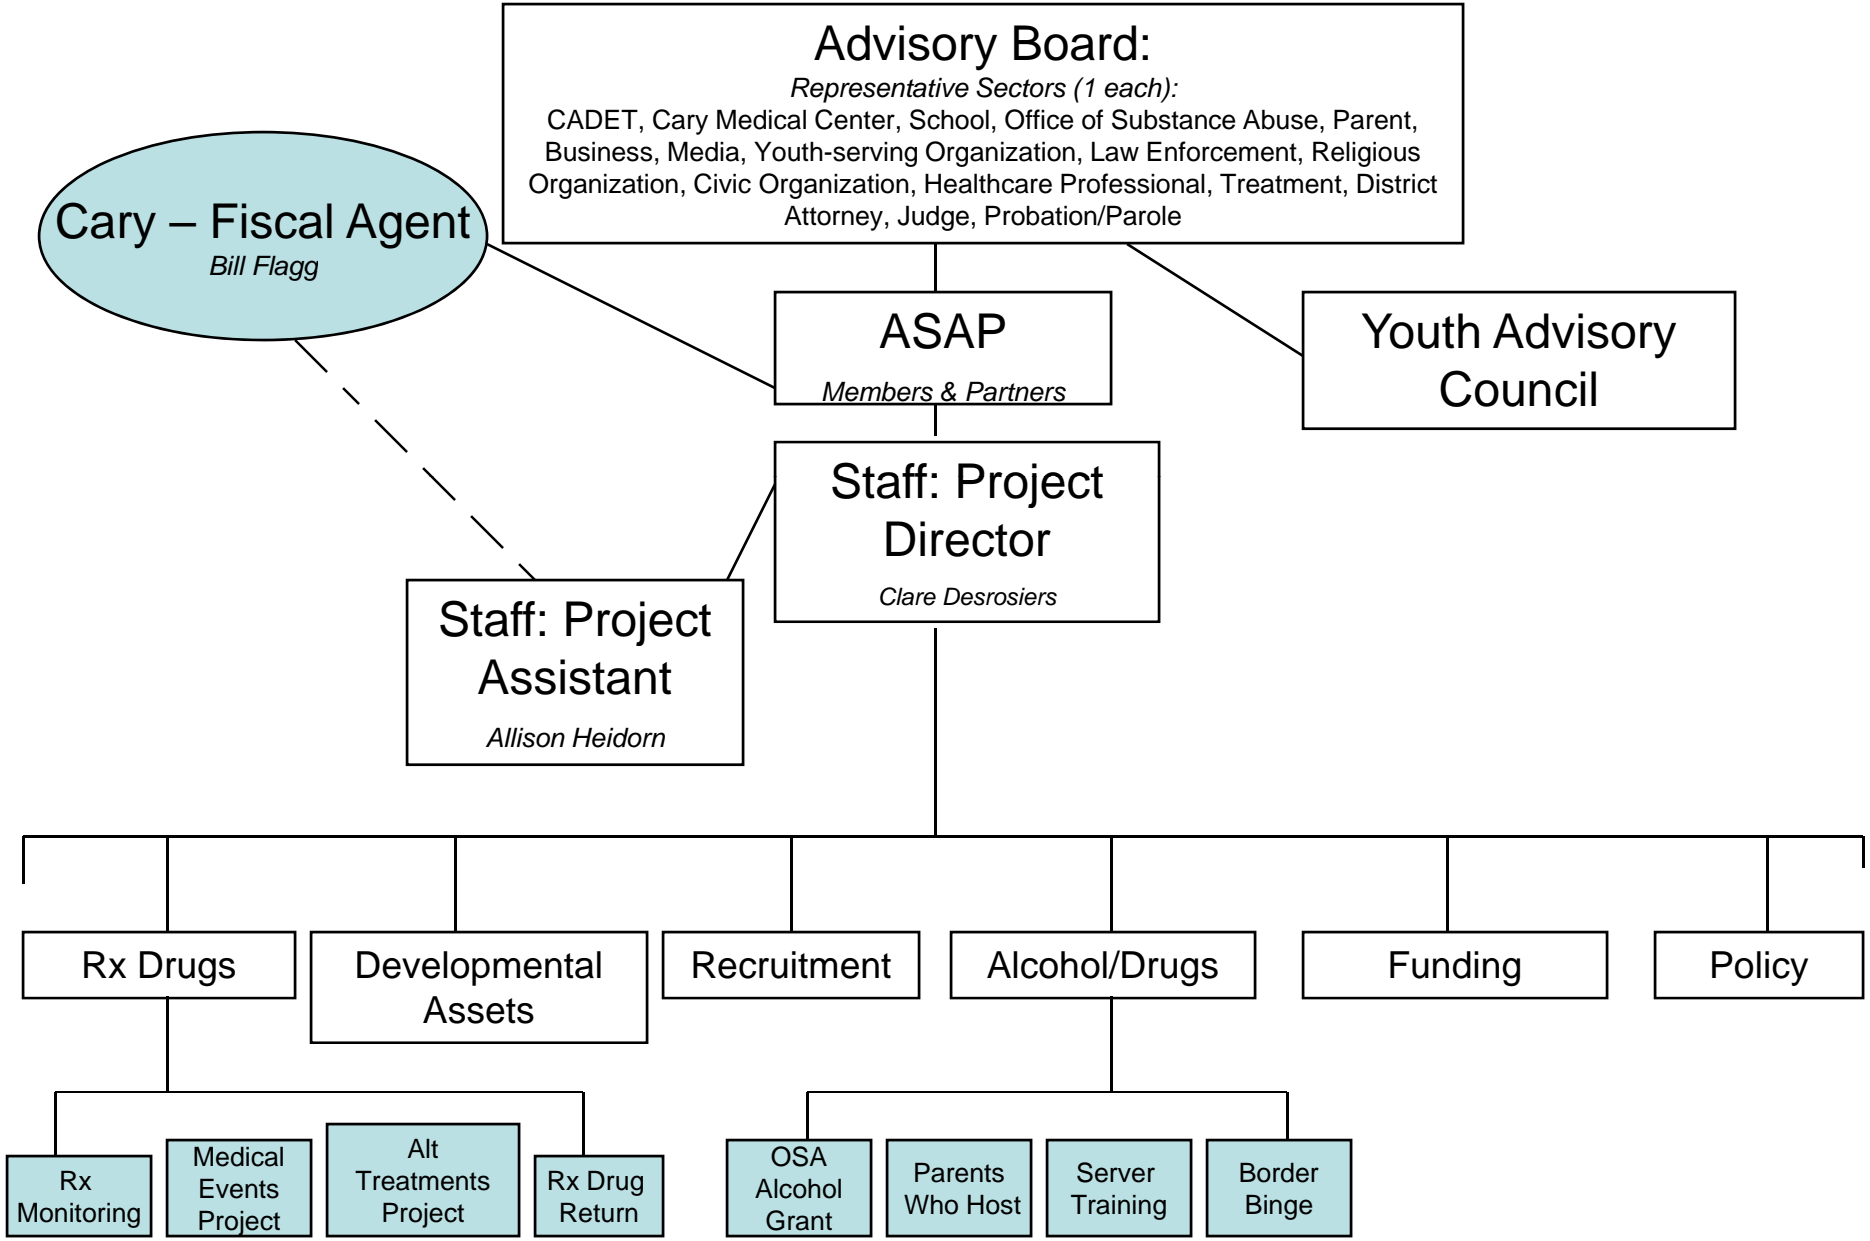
Advisory Board:
Representative Sectors (1 each):
CADET, Cary Medical Center, School, Office of Substance Abuse, Parent, Business, Media, Youth-serving Organization, Law Enforcement, Religious Organization, Civic Organization, Healthcare Professional, Treatment, District Attorney, Judge, Probation/Parole

Cary – Fiscal Agent
Bill Flagg

ASAP
Members & Partners

Youth Advisory Council

Staff: Project Director
Clare Desrosiers

Staff: Project Assistant
Allison Heidorn

Rx Drugs

Developmental Assets

Recruitment

Alcohol/Drugs

Funding

Policy

Rx Monitoring

Medical Events Project

Alt Treatments Project

Rx Drug Return

OSA Alcohol Grant

Parents Who Host

Server Training

Border Binge